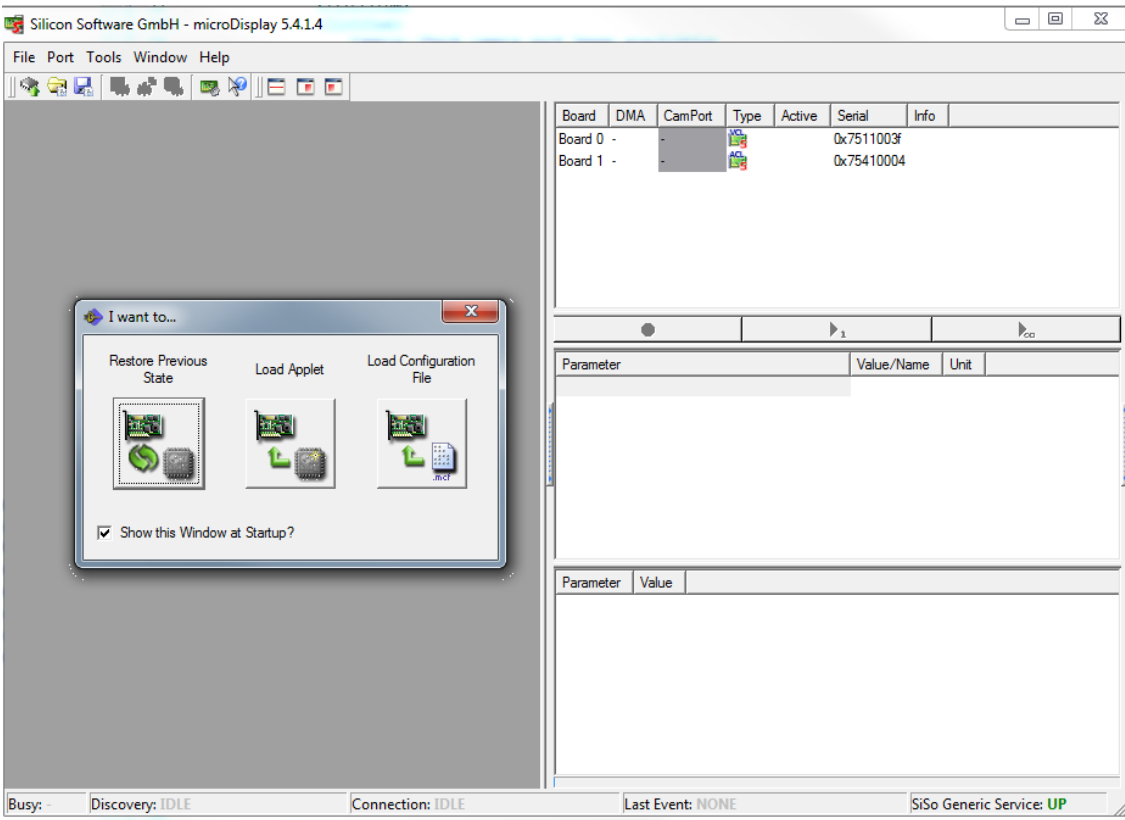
Silicon Software GmbH - microDisplay 5.4.1.4

File Port Tools Window Help

| Board | DMA | CamPort | Type | Active | Serial | Info |
|---|---|---|---|---|---|---|
| Board 0 | - | - | VCL | | 0x7511003f | |
| Board 1 | - | - | ACL | | 0x75410004 | |

I want to...

Restore Previous State

Load Applet

Load Configuration File

.mcf

Show this Window at Startup?

| Parameter | Value/Name | Unit |
|---|---|---|

| Parameter | Value |
|---|---|

Busy: - Discovery: IDLE Connection: IDLE Last Event: NONE SiSo Generic Service: UP